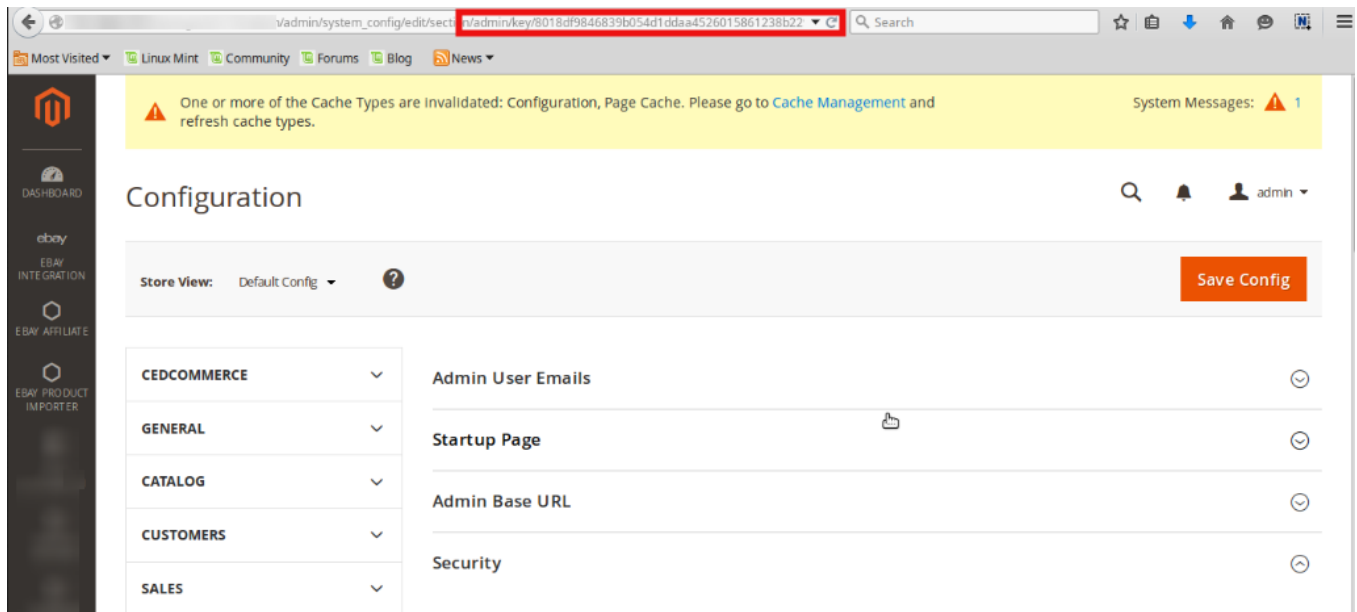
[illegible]/admin/system_config/edit/secti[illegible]/admin/key/8018df9846839b054d1ddaa4526015861238b22

Search

Most Visited ▾ Linux Mint Community Forums Blog News ▾

One or more of the Cache Types are invalidated: Configuration, Page Cache. Please go to Cache Management and refresh cache types.

System Messages: 1

DASHBOARD

ebay
EBAY INTEGRATION

EBAY AFFILIATE

EBAY PRODUCT IMPORTER

Configuration

admin ▾

Store View: Default Config ▾

?

Save Config

CEDCOMMERCE

GENERAL

CATALOG

CUSTOMERS

SALES

Admin User Emails

Startup Page

Admin Base URL

Security